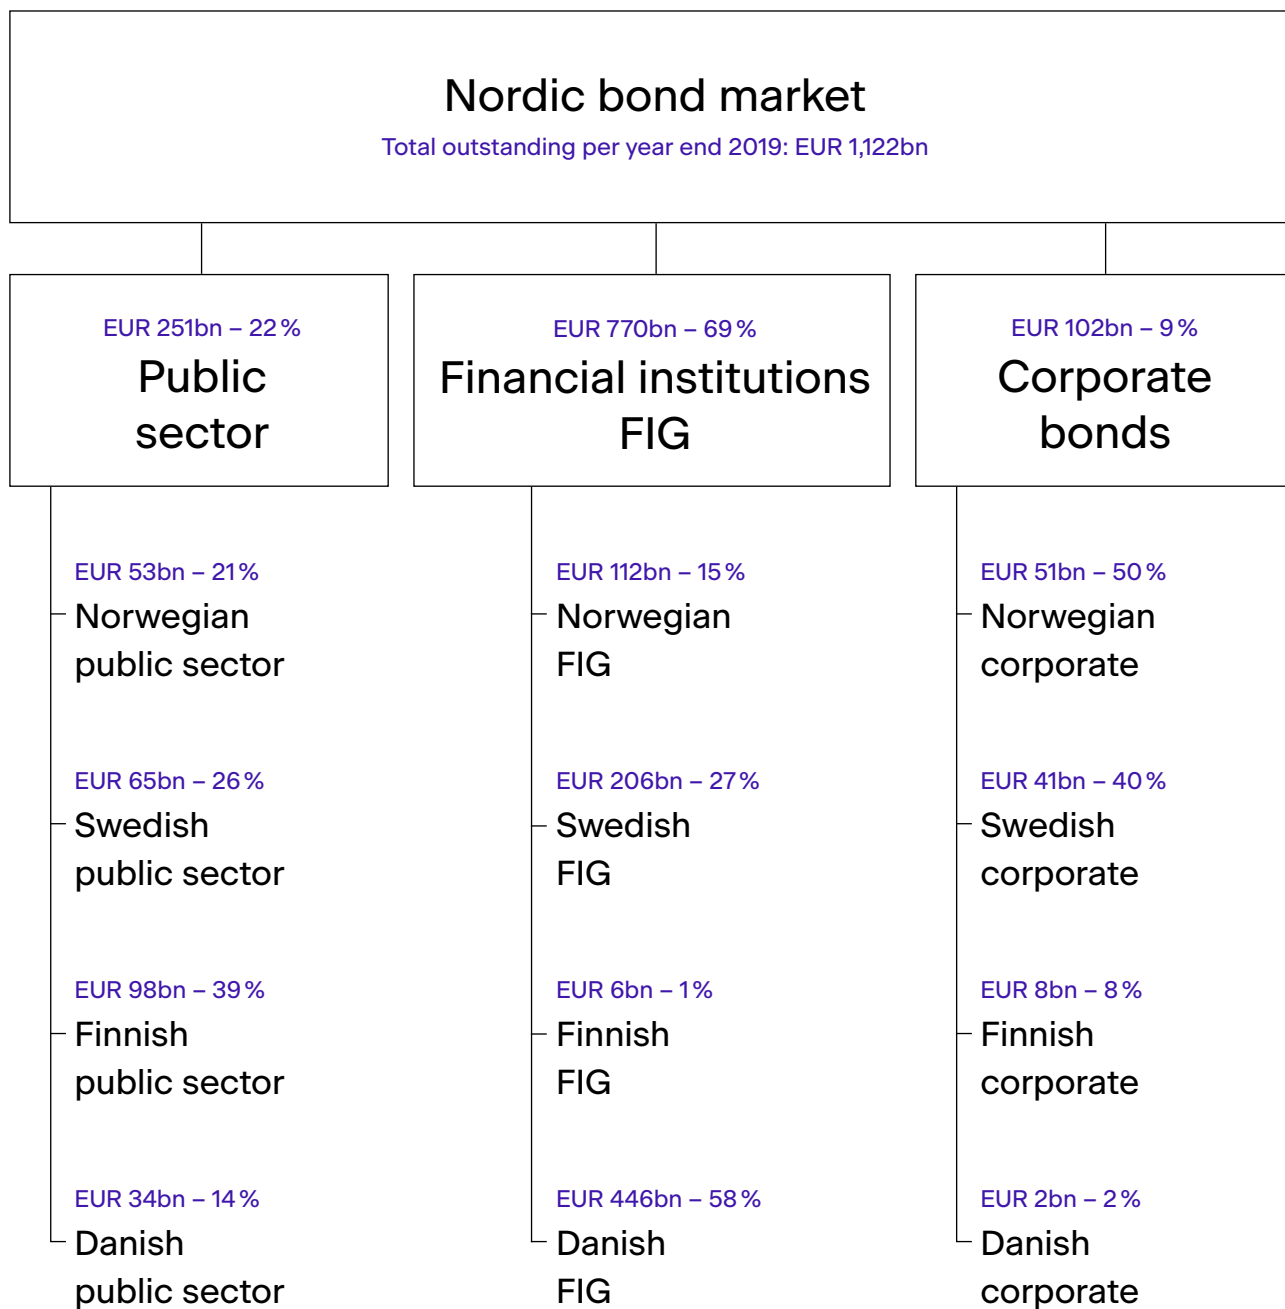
Nordic bond market
Total outstanding per year end 2019: EUR 1,122bn

EUR 251bn – 22 %
Public sector

EUR 770bn – 69 %
Financial institutions FIG

EUR 102bn – 9 %
Corporate bonds

EUR 53bn – 21 %
Norwegian public sector

EUR 65bn – 26 %
Swedish public sector

EUR 98bn – 39 %
Finnish public sector

EUR 34bn – 14 %
Danish public sector

EUR 112bn – 15 %
Norwegian FIG

EUR 206bn – 27 %
Swedish FIG

EUR 6bn – 1 %
Finnish FIG

EUR 446bn – 58 %
Danish FIG

EUR 51bn – 50 %
Norwegian corporate

EUR 41bn – 40 %
Swedish corporate

EUR 8bn – 8 %
Finnish corporate

EUR 2bn – 2 %
Danish corporate